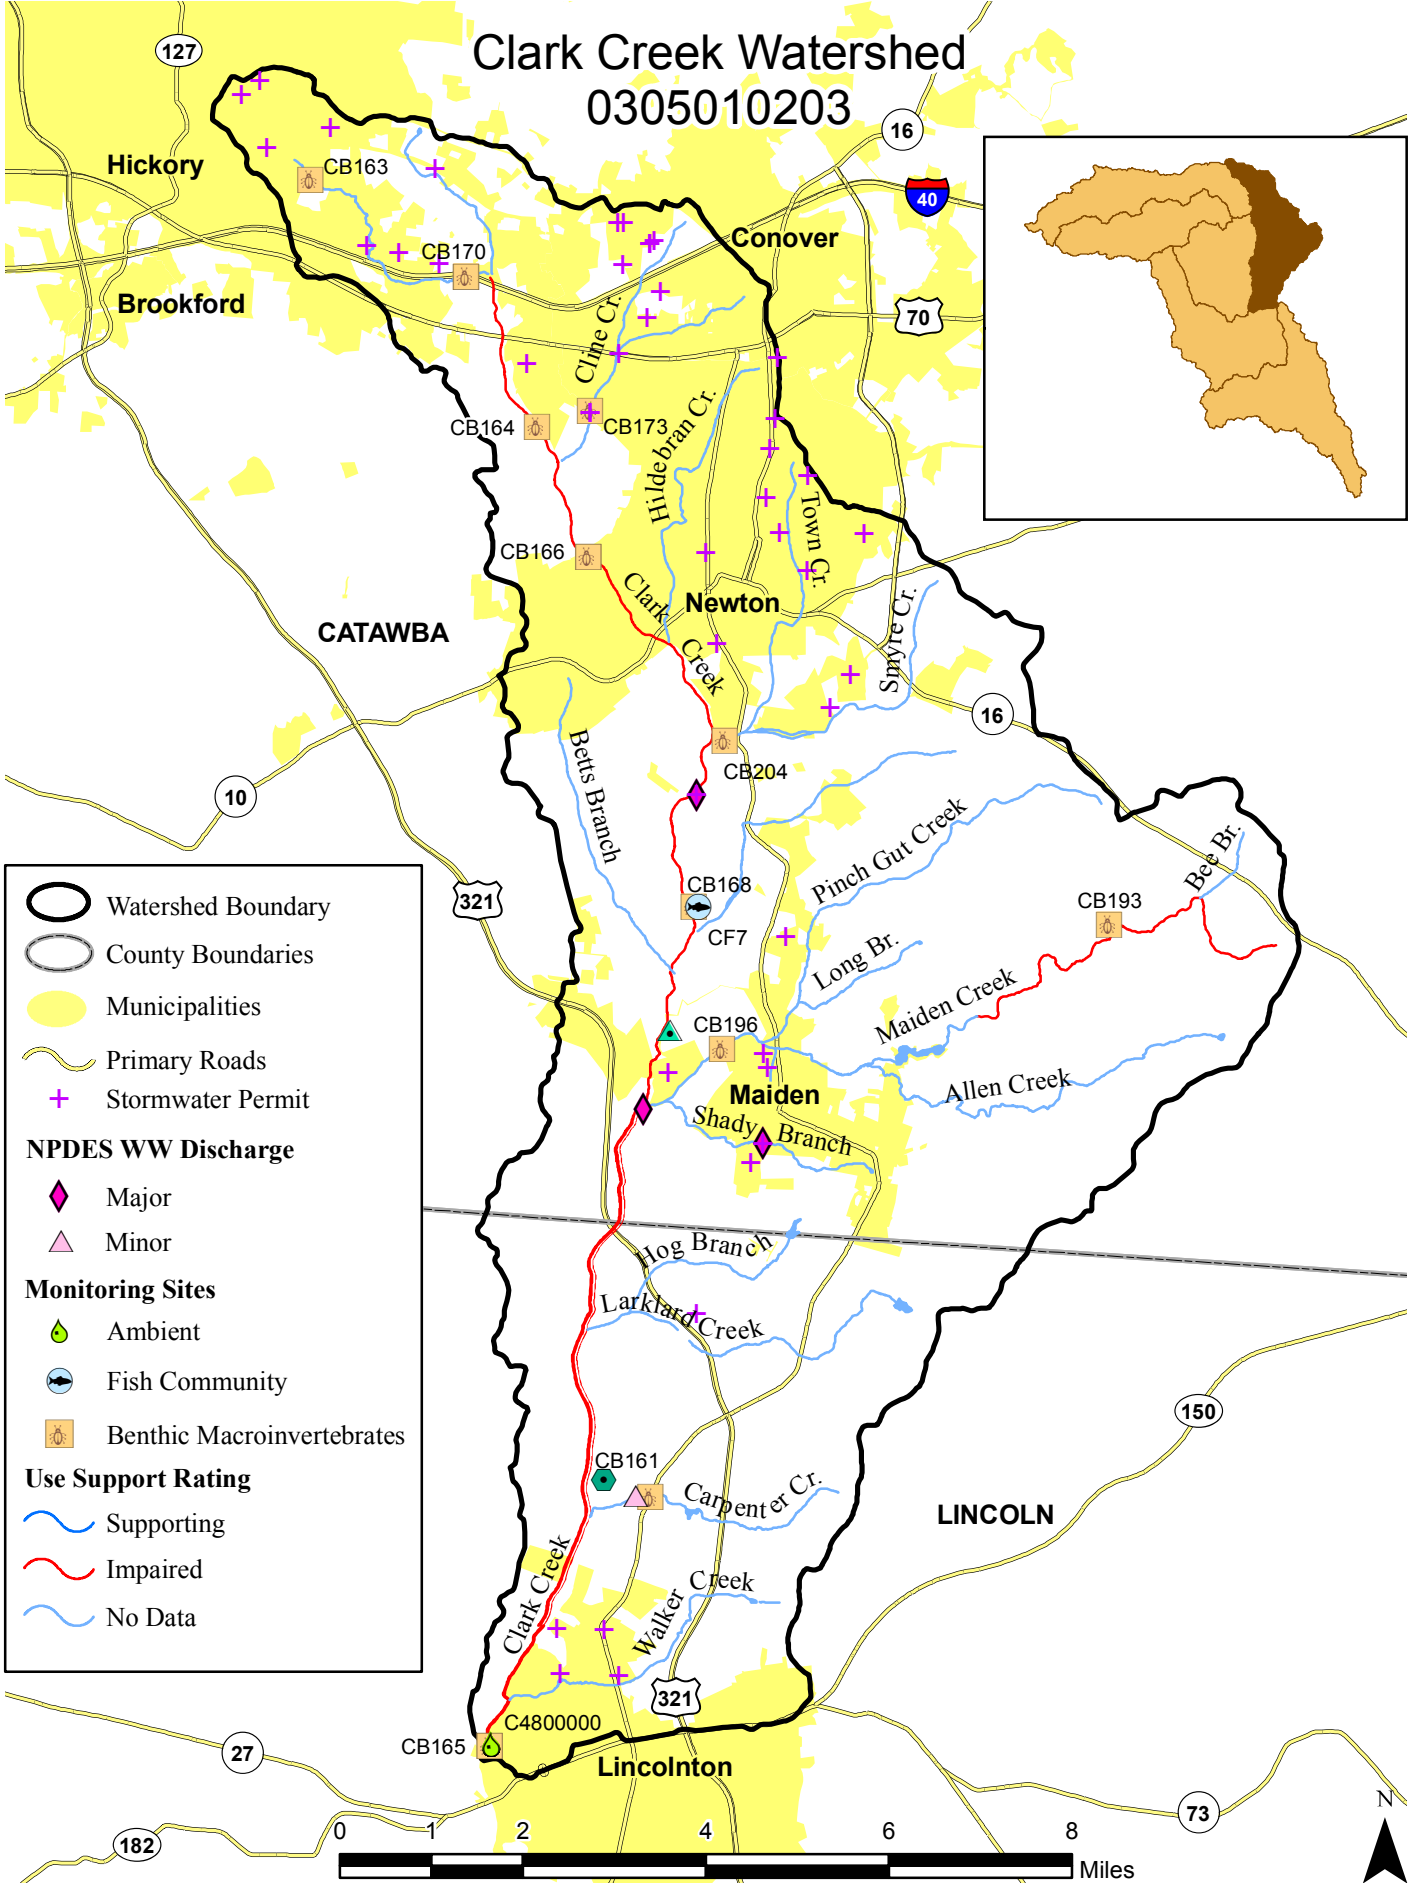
Clark Creek Watershed
0305010203

127
16
40
70
Hickory
Conover
Brookford
CB163
CB170
Cline Cr.
CB164
CB173
Hildebran Cr.
Town Cr.
CB166
Clark Creek
Newton
Smyre Cr.
CATAWBA
16
10
Betts Branch
CB204
Pinch Gut Creek
Bee Br.
CB168
CF7
CB193
321
Long Br.
Maiden Creek
CB196
Allen Creek
Maiden
Shady Branch
Hog Branch
Larkard Creek
150
CB161
Carpenter Cr.
LINCOLN
Clark Creek
Walker Creek
321
C4800000
27
CB165
Lincolnton
73
182

Watershed Boundary
County Boundaries
Municipalities
Primary Roads
Stormwater Permit
NPDES WW Discharge
Major
Minor
Monitoring Sites
Ambient
Fish Community
Benthic Macroinvertebrates
Use Support Rating
Supporting
Impaired
No Data

0 1 2 4 6 8
Miles
N